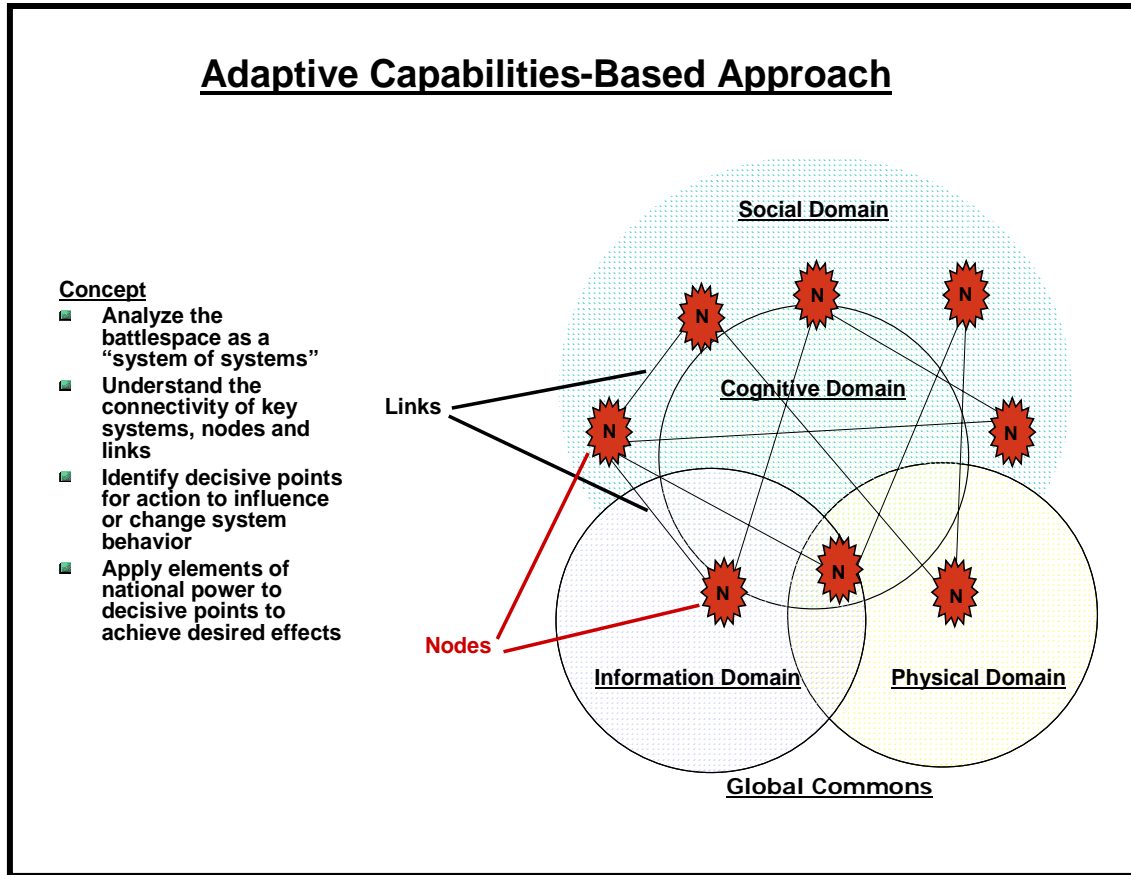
Adaptive Capabilities-Based Approach

Concept
- Analyze the battlespace as a “system of systems”
- Understand the connectivity of key systems, nodes and links
- Identify decisive points for action to influence or change system behavior
- Apply elements of national power to decisive points to achieve desired effects

Social Domain

N N N

N

Cognitive Domain

Links

N N

N N N

Nodes

Information Domain

Physical Domain

Global Commons